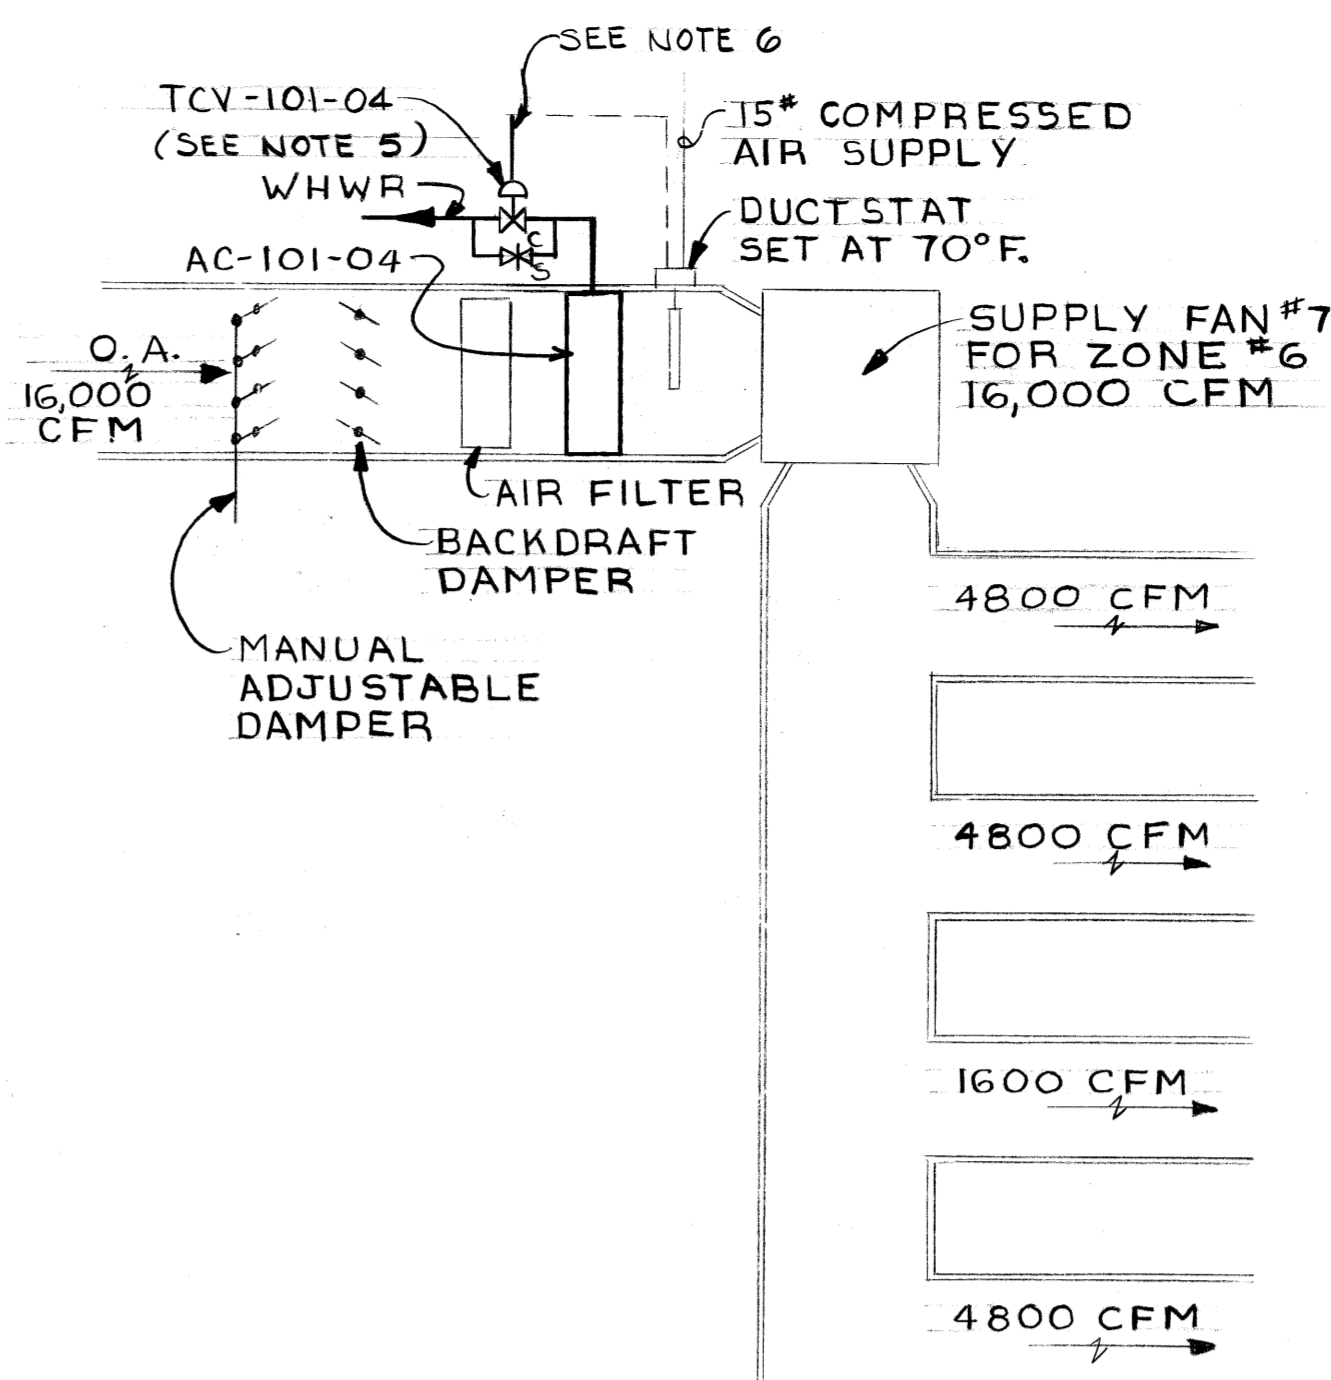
SEE NOTE 6

TCV-101-04
(SEE NOTE 5)

WHWR

15# COMPRESSED AIR SUPPLY

DUCTSTAT SET AT 70°F.

C
S

AC-101-04

O.A.
16,000 CFM

SUPPLY FAN #7 FOR ZONE #6 16,000 CFM

AIR FILTER

BACKDRAFT DAMPER

MANUAL ADJUSTABLE DAMPER

4800 CFM

4800 CFM

1600 CFM

4800 CFM